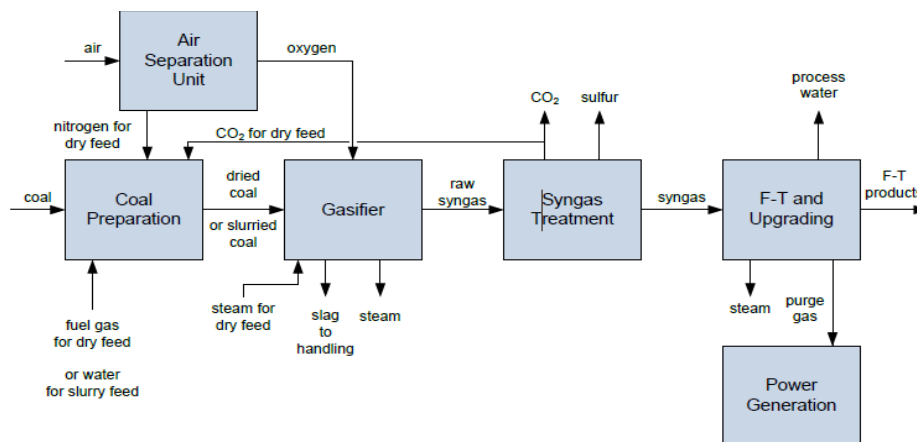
air

Air Separation Unit

oxygen

nitrogen for dry feed

$CO_2$ for dry feed

$CO_2$

sulfur

process water

coal

Coal Preparation

dried coal

or slurried coal

Gasifier

raw syngas

Syngas Treatment

syngas

F-T and Upgrading

F-T products

fuel gas for dry feed

or water for slurry feed

steam for dry feed

slag to handling

steam

steam

purge gas

Power Generation